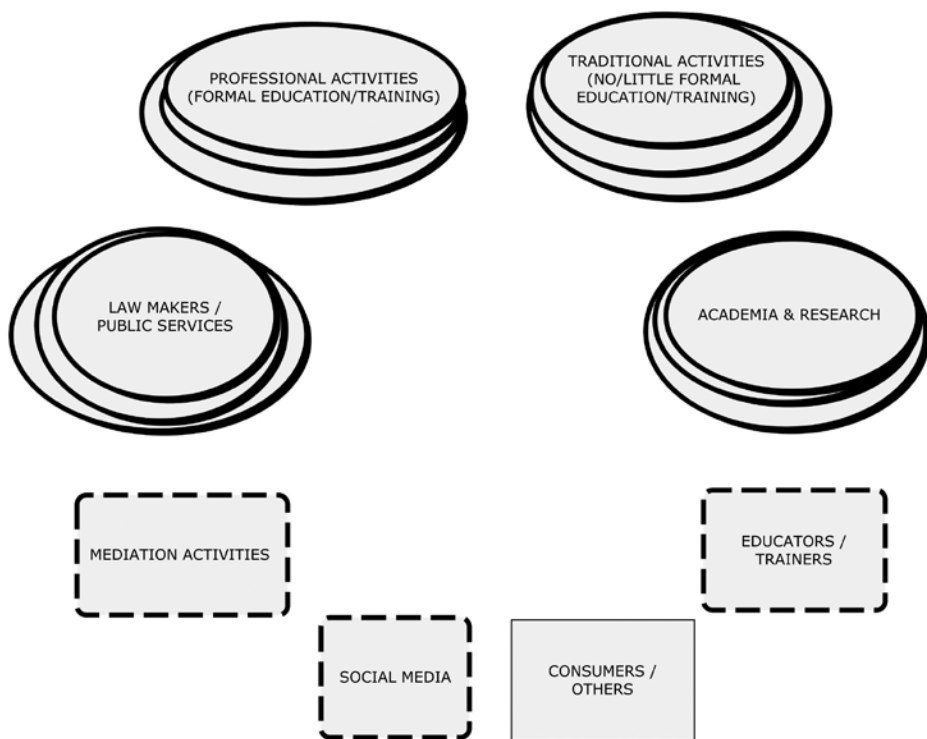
PROFESSIONAL ACTIVITIES (FORMAL EDUCATION/TRAINING)

TRADITIONAL ACTIVITIES (NO/LITTLE FORMAL EDUCATION/TRAINING)

LAW MAKERS / PUBLIC SERVICES

ACADEMIA & RESEARCH

MEDIATION ACTIVITIES

EDUCATORS / TRAINERS

SOCIAL MEDIA

CONSUMERS / OTHERS